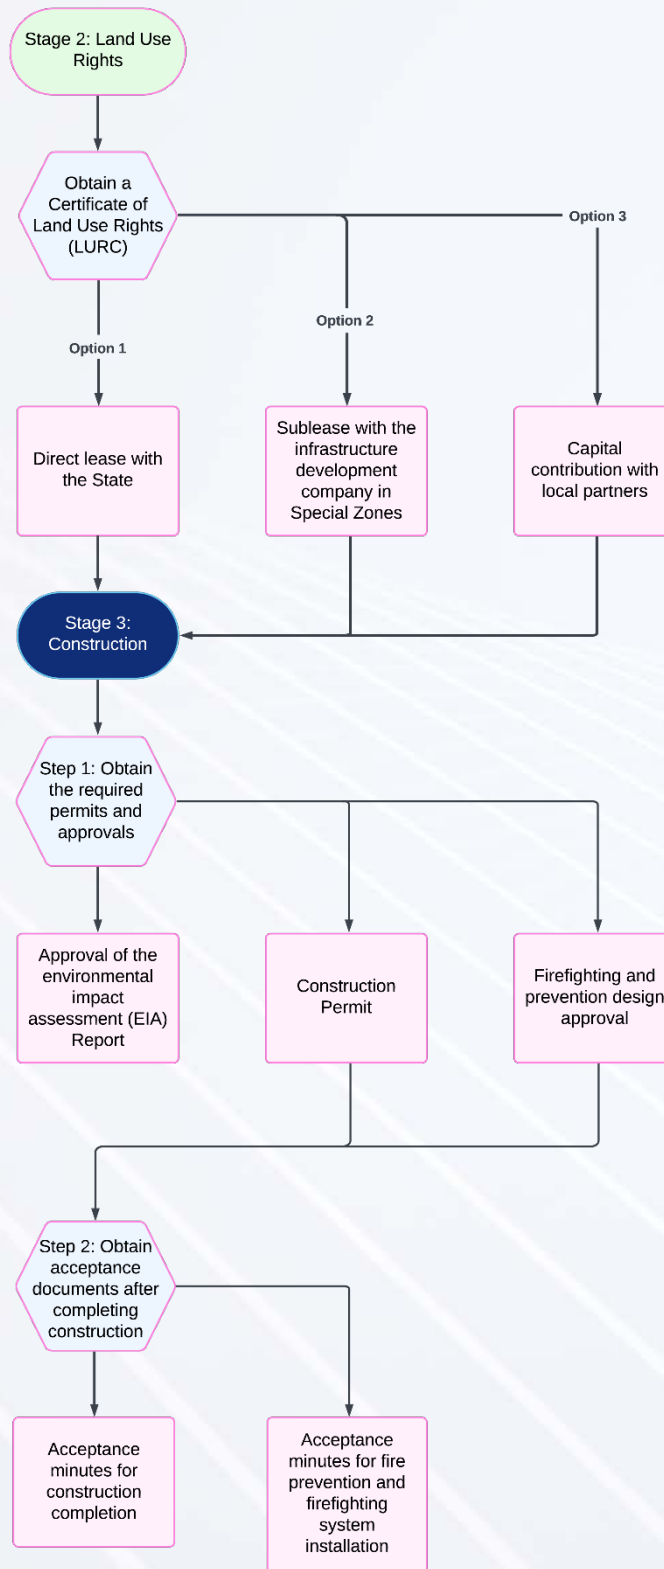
Stage 2: Land Use Rights

Obtain a Certificate of Land Use Rights (LURC)

Option 3

Option 2

Option 1

Direct lease with the State

Sublease with the infrastructure development company in Special Zones

Capital contribution with local partners

Stage 3: Construction

Step 1: Obtain the required permits and approvals

Approval of the environmental impact assessment (EIA) Report

Construction Permit

Firefighting and prevention design approval

Step 2: Obtain acceptance documents after completing construction

Acceptance minutes for construction completion

Acceptance minutes for fire prevention and firefighting system installation